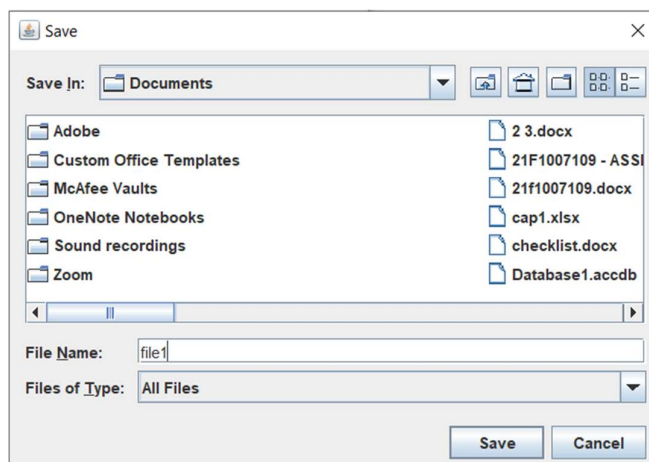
Save

Save In: Documents

Adobe
Custom Office Templates
McAfee Vaults
OneNote Notebooks
Sound recordings
Zoom

2 3.docx
21F1007109 - ASSI
21f1007109.docx
cap1.xlsx
checklist.docx
Database1.accdb

File Name: file1

Files of Type: All Files

Save Cancel